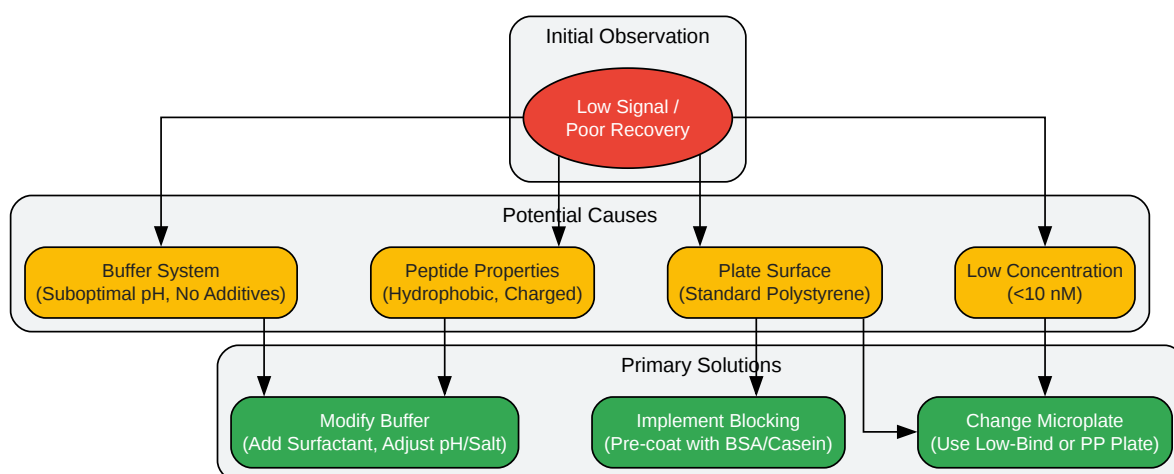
Initial Observation

Low Signal / Poor Recovery

Potential Causes

Buffer System (Suboptimal pH, No Additives)

Peptide Properties (Hydrophobic, Charged)

Plate Surface (Standard Polystyrene)

Low Concentration (<10 nM)

Primary Solutions

Modify Buffer (Add Surfactant, Adjust pH/Salt)

Implement Blocking (Pre-coat with BSA/Casein)

Change Microplate (Use Low-Bind or PP Plate)